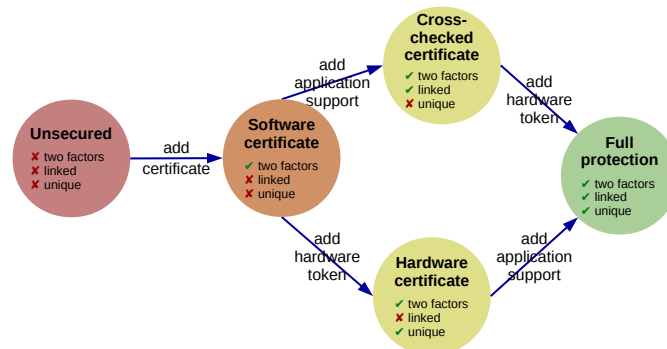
Unsecured
✘ two factors
✘ linked
✘ unique

add certificate

Software certificate
✔ two factors
✘ linked
✘ unique

add application support

Cross-checked certificate
✔ two factors
✔ linked
✘ unique

add hardware token

add hardware token

Hardware certificate
✔ two factors
✘ linked
✔ unique

add application support

Full protection
✔ two factors
✔ linked
✔ unique